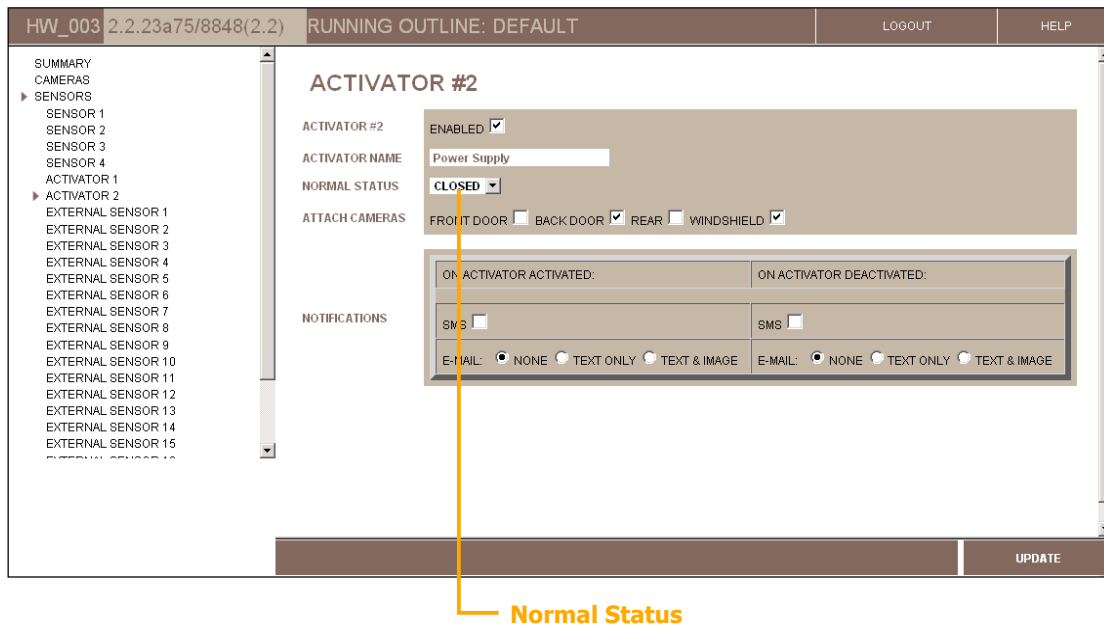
HW_003 2.2.23a75/8848(2.2) RUNNING OUTLINE: DEFAULT

LOGOUT

HELP

SUMMARY
CAMERAS
SENSORS
SENSOR 1
SENSOR 2
SENSOR 3
SENSOR 4
ACTIVATOR 1
ACTIVATOR 2
EXTERNAL SENSOR 1
EXTERNAL SENSOR 2
EXTERNAL SENSOR 3
EXTERNAL SENSOR 4
EXTERNAL SENSOR 5
EXTERNAL SENSOR 6
EXTERNAL SENSOR 7
EXTERNAL SENSOR 8
EXTERNAL SENSOR 9
EXTERNAL SENSOR 10
EXTERNAL SENSOR 11
EXTERNAL SENSOR 12
EXTERNAL SENSOR 13
EXTERNAL SENSOR 14
EXTERNAL SENSOR 15
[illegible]

ACTIVATOR #2

ACTIVATOR #2 ENABLED

ACTIVATOR NAME Power Supply

NORMAL STATUS CLOSED

ATTACH CAMERAS FRONT DOOR BACK DOOR REAR WINDSHIELD

NOTIFICATIONS

| ON ACTIVATOR ACTIVATED: | ON ACTIVATOR DEACTIVATED: |
|---|---|
| SMS | SMS |
| E-MAIL: NONE TEXT ONLY TEXT & IMAGE | E-MAIL: NONE TEXT ONLY TEXT & IMAGE |

UPDATE

Normal Status